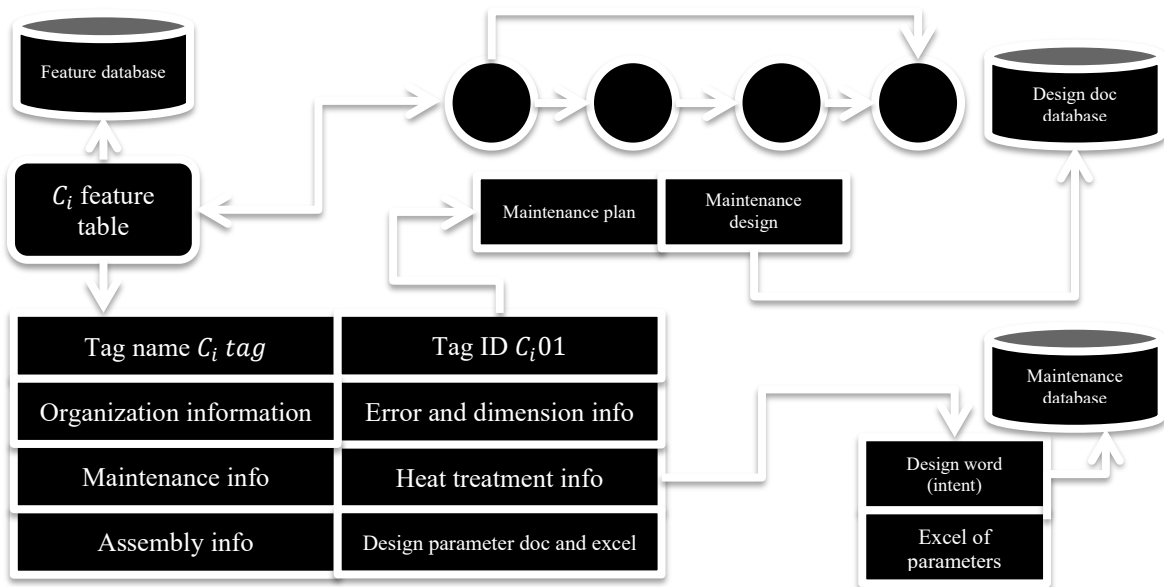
Feature database

$C_i$ feature table

Design doc database

Maintenance plan

Maintenance design

Tag name $C_i\ tag$

Tag ID $C_i01$

Organization information

Error and dimension info

Maintenance info

Heat treatment info

Assembly info

Design parameter doc and excel

Maintenance database

Design word (intent)

Excel of parameters